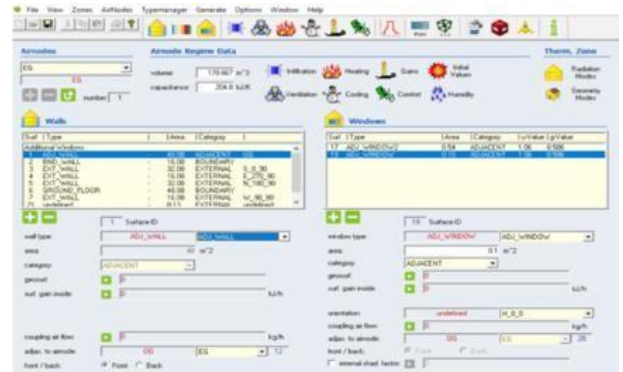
File View Zones Airnodes Typemanager Generate Options Window Help

Airnodes
EG
EG
number 1

Airnode Regime Data
volume 170.667 m^3
capacitance 204.8 kJ/K
Infiltration Heating Gains Initial Values
Ventilation Cooling Comfort Humidity

Therm. Zone
Radiation Modes
Geometry Modes

Walls
| Surf | Type | Area | Category | |
|---|---|---|---|---|
| Additional Windows | | | | |
| 1 | ADJ_WALL | 40.00 | ADJACENT | EG |
| 2 | BND_WALL | 16.00 | BOUNDARY | |
| 3 | EXT_WALL | 32.00 | EXTERNAL | S_0_90 |
| 4 | EXT_WALL | 16.00 | EXTERNAL | E_270_90 |
| 5 | EXT_WALL | 16.00 | EXTERNAL | N_180_90 |
| 6 | GROUND_FLOOR | 48.00 | BOUNDARY | |
| 7 | EXT_WALL | 16.00 | EXTERNAL | W_90_90 |
| 8 | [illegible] | 8.11 | EXTERNAL | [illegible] |

1 Surface ID
wall type ADJ_WALL ADJ_WALL
area 40 m^2
category ADJACENT
geosurf 0
surf. gain inside 0 kJ/h

coupling air flow 0 kg/h
adjac. to airnode 0G EG 12
front / back Front Back

Windows
| Surf | Type | Area | Category | U-Value | g-Value |
|---|---|---|---|---|---|
| 17 | ADJ_WINDOW2 | 0.54 | ADJACENT | 1.06 | 0.506 |
| 19 | ADJ_WINDOW | 0.10 | ADJACENT | 1.06 | 0.506 |

19 Surface ID
window type ADJ_WINDOW ADJ_WINDOW
area 0.1 m^2
category ADJACENT
geosurf 0
surf. gain inside 0 kJ/h

orientation undefined H_0_0
coupling air flow 0 kg/h
adjac. to airnode 0G EG 20
front / back Front Back
external shad. factor 0